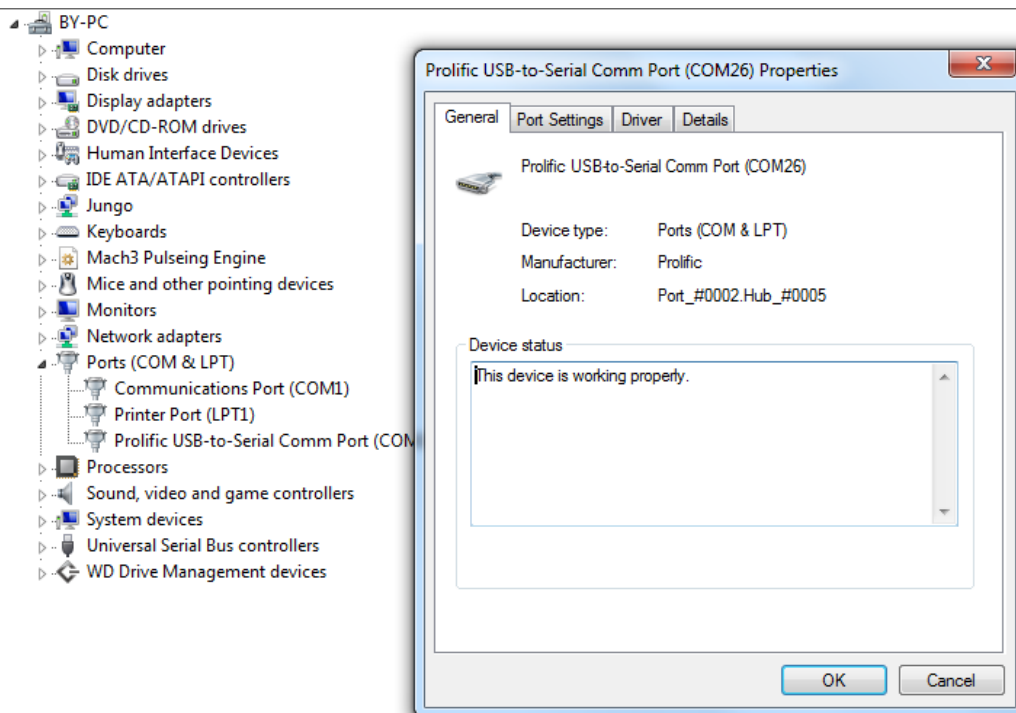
BY-PC
Computer
Disk drives
Display adapters
DVD/CD-ROM drives
Human Interface Devices
IDE ATA/ATAPI controllers
Jungo
Keyboards
Mach3 Pulseing Engine
Mice and other pointing devices
Monitors
Network adapters
Ports (COM & LPT)
Communications Port (COM1)
Printer Port (LPT1)
Prolific USB-to-Serial Comm Port (COM
Processors
Sound, video and game controllers
System devices
Universal Serial Bus controllers
WD Drive Management devices

Prolific USB-to-Serial Comm Port (COM26) Properties
X
General
Port Settings
Driver
Details
Prolific USB-to-Serial Comm Port (COM26)
Device type: Ports (COM & LPT)
Manufacturer: Prolific
Location: Port_#0002.Hub_#0005
Device status
This device is working properly.
OK
Cancel